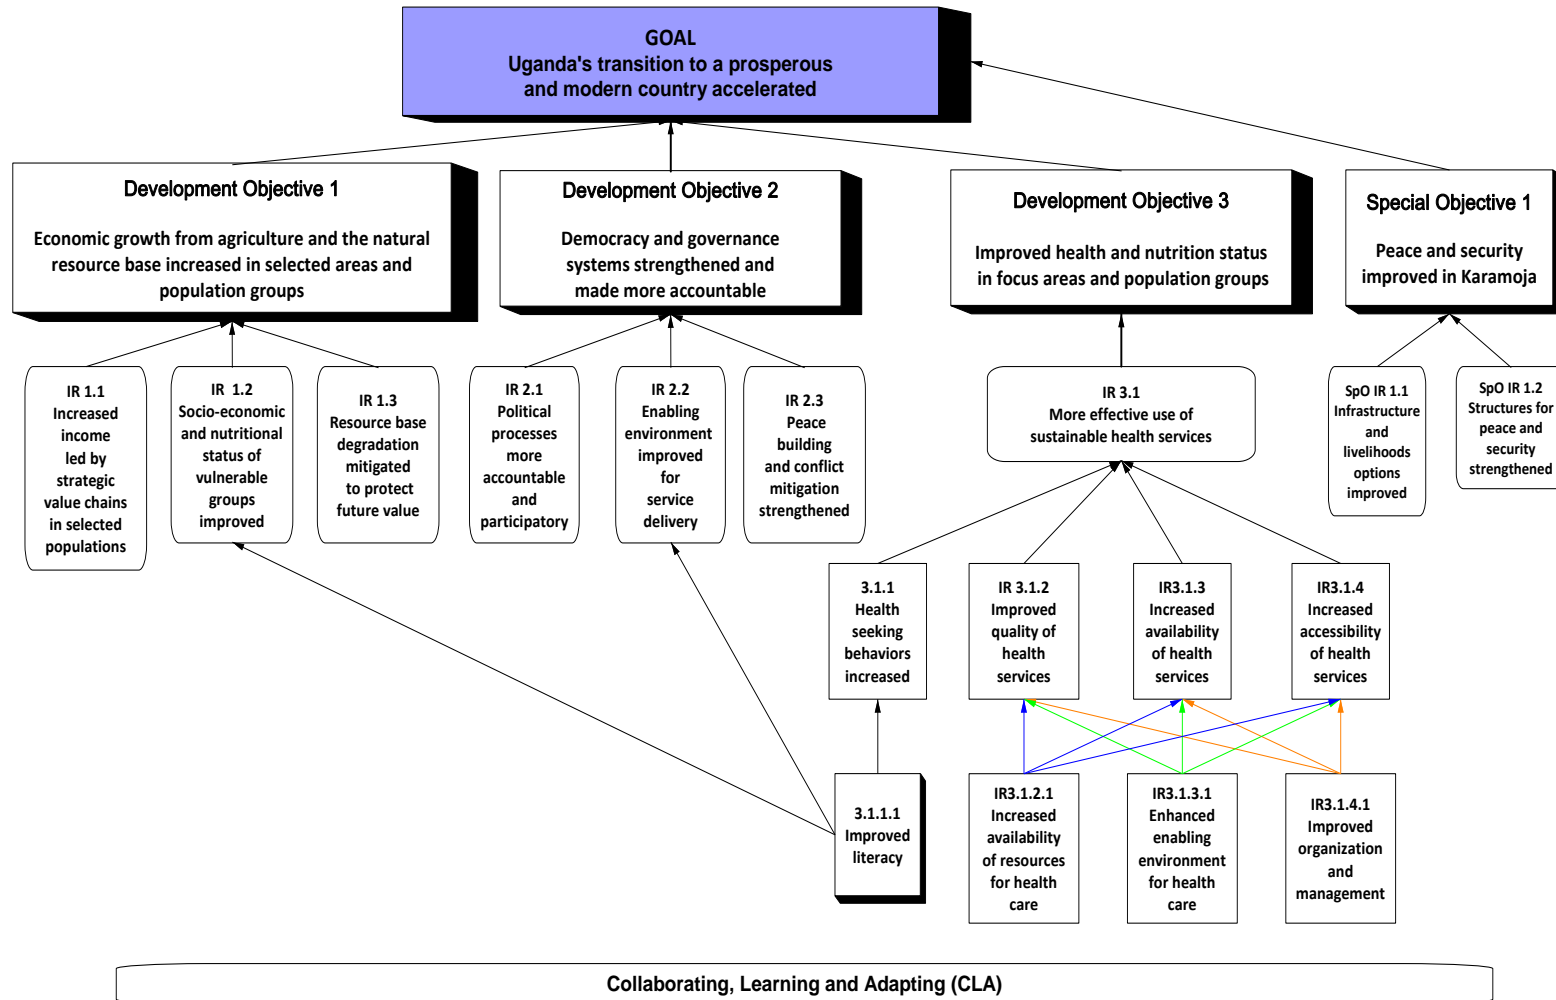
GOAL
Uganda's transition to a prosperous and modern country accelerated

Development Objective 1

Economic growth from agriculture and the natural resource base increased in selected areas and population groups

Development Objective 2

Democracy and governance systems strengthened and made more accountable

Development Objective 3

Improved health and nutrition status in focus areas and population groups

Special Objective 1

Peace and security improved in Karamoja

IR 1.1
Increased income led by strategic value chains in selected populations

IR 1.2
Socio-economic and nutritional status of vulnerable groups improved

IR 1.3
Resource base degradation mitigated to protect future value

IR 2.1
Political processes more accountable and participatory

IR 2.2
Enabling environment improved for service delivery

IR 2.3
Peace building and conflict mitigation strengthened

IR 3.1
More effective use of sustainable health services

SpO IR 1.1
Infrastructure and livelihoods options improved

SpO IR 1.2
Structures for peace and security strengthened

3.1.1
Health seeking behaviors increased

IR 3.1.2
Improved quality of health services

IR3.1.3
Increased availability of health services

IR3.1.4
Increased accessibility of health services

3.1.1.1
Improved literacy

IR3.1.2.1
Increased availability of resources for health care

IR3.1.3.1
Enhanced enabling environment for health care

IR3.1.4.1
Improved organization and management

Collaborating, Learning and Adapting (CLA)